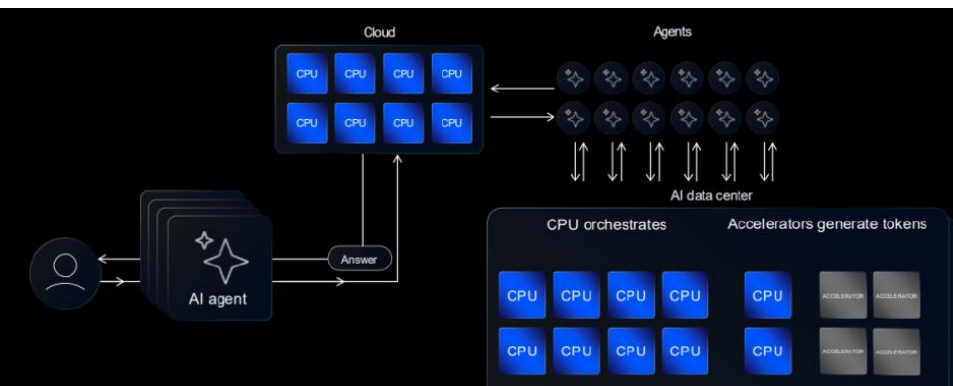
Cloud

CPU CPU CPU CPU
CPU CPU CPU CPU

Agents

AI data center

AI agent

Answer

CPU orchestrates

Accelerators generate tokens

CPU CPU CPU CPU
CPU CPU CPU CPU

CPU
CPU

ACCELERATOR ACCELERATOR
ACCELERATOR ACCELERATOR